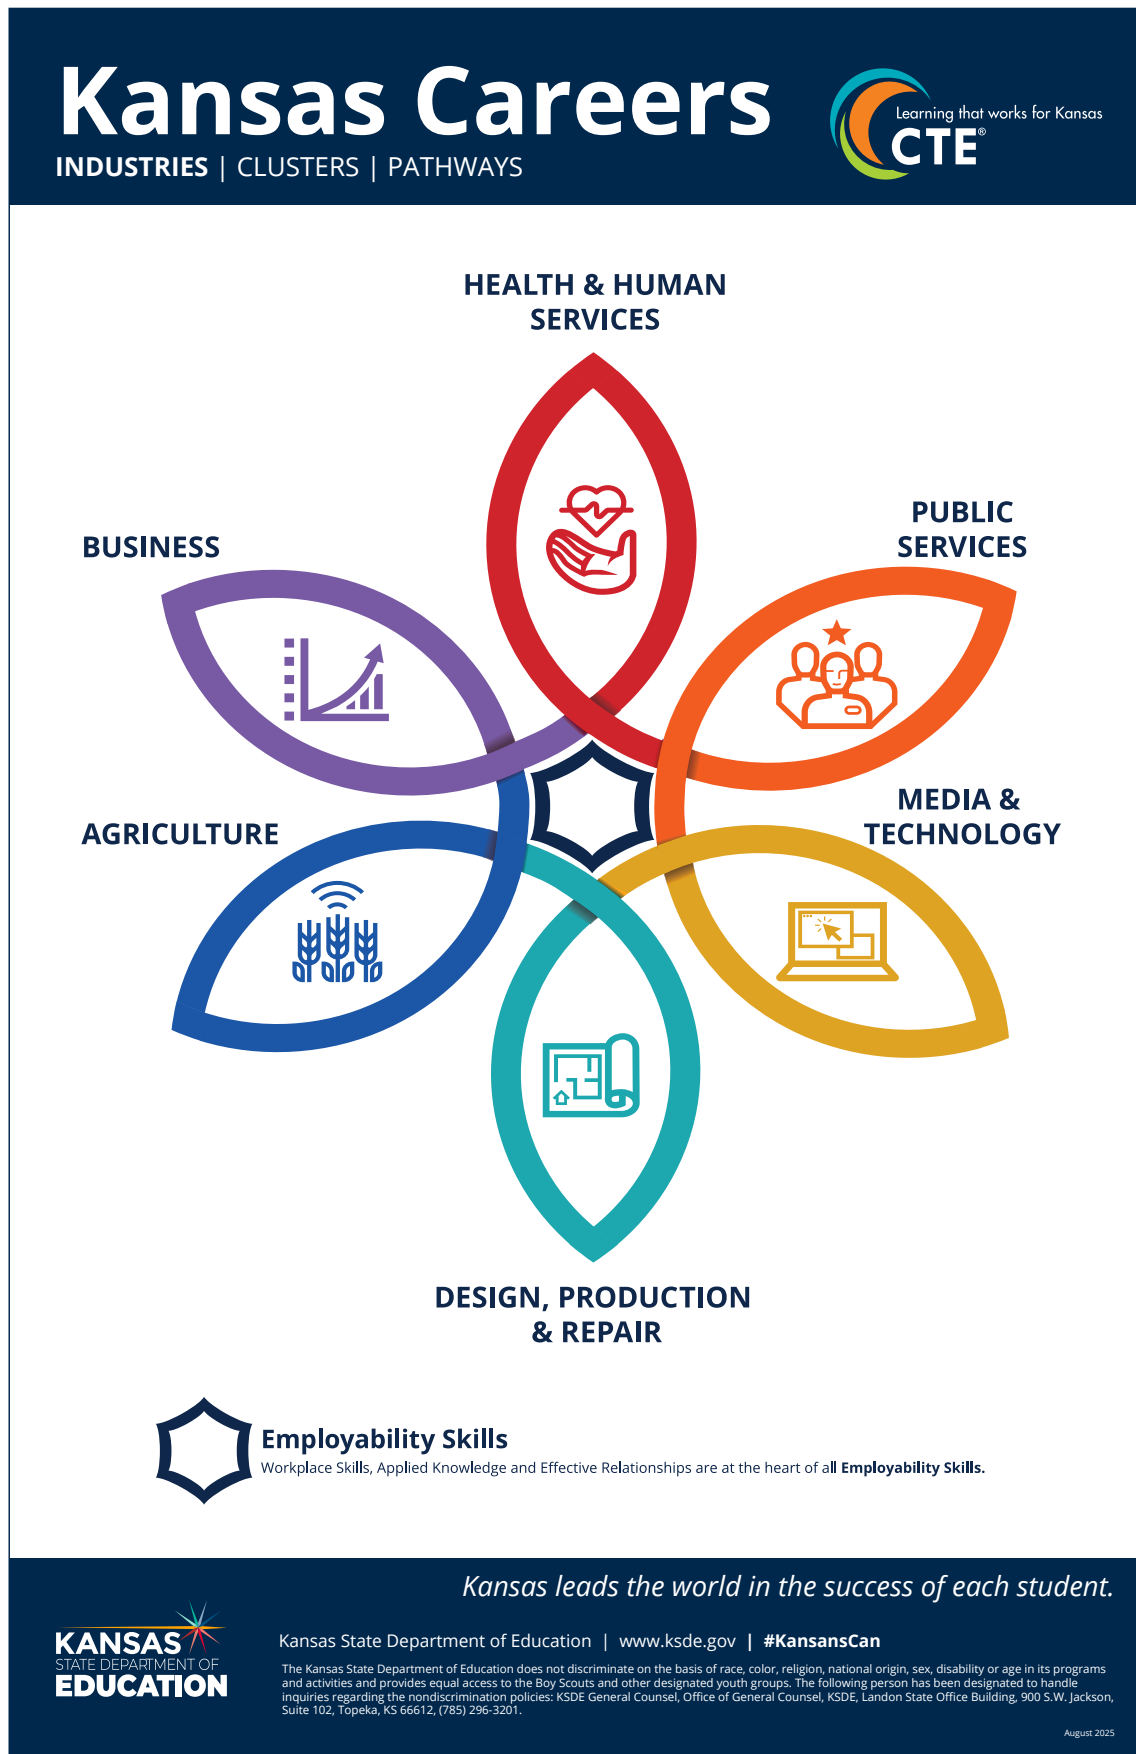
Kansas Careers
INDUSTRIES | CLUSTERS | PATHWAYS

Learning that works for Kansas
CTE®

HEALTH & HUMAN SERVICES

PUBLIC SERVICES

BUSINESS

MEDIA & TECHNOLOGY

AGRICULTURE

DESIGN, PRODUCTION & REPAIR

Employability Skills
Workplace Skills, Applied Knowledge and Effective Relationships are at the heart of all Employability Skills.

Kansas leads the world in the success of each student.

KANSAS
STATE DEPARTMENT OF
EDUCATION

Kansas State Department of Education | www.ksde.gov | #KansansCan

The Kansas State Department of Education does not discriminate on the basis of race, color, religion, national origin, sex, disability or age in its programs and activities and provides equal access to the Boy Scouts and other designated youth groups. The following person has been designated to handle inquiries regarding the nondiscrimination policies: KSDE General Counsel, Office of General Counsel, KSDE, Landon State Office Building, 900 S.W. Jackson, Suite 102, Topeka, KS 66612, (785) 296-3201.

August 2025